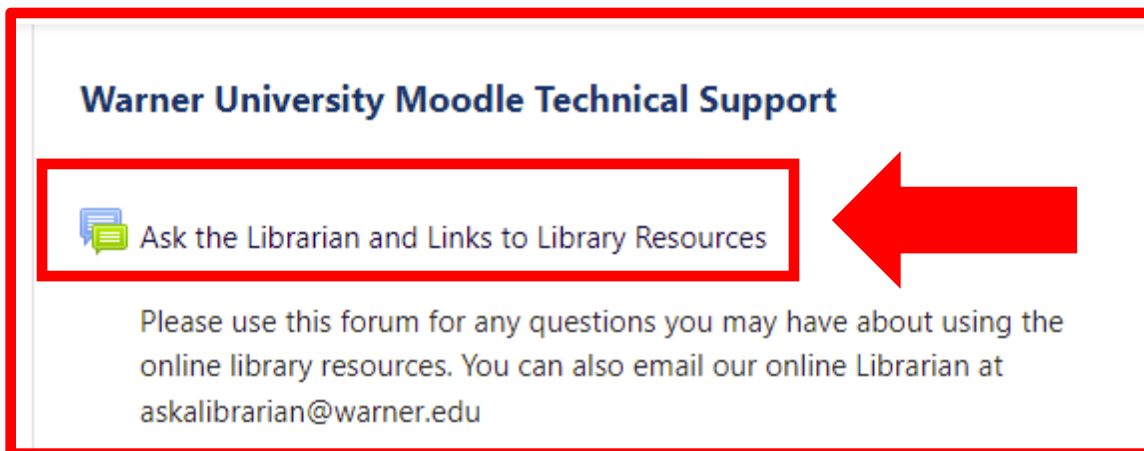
Warner University Moodle Technical Support

Ask the Librarian and Links to Library Resources

Please use this forum for any questions you may have about using the online library resources. You can also email our online Librarian at askalibrarian@warner.edu